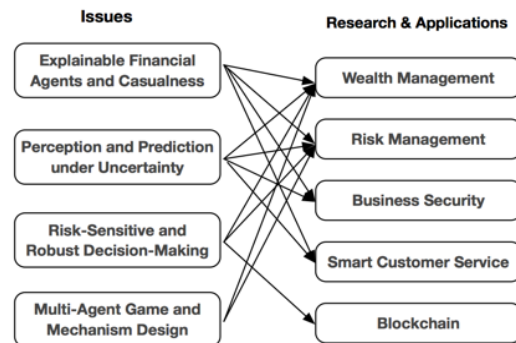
Issues

Explainable Financial Agents and Casualness

Perception and Prediction under Uncertainty

Risk-Sensitive and Robust Decision-Making

Multi-Agent Game and Mechanism Design

Research & Applications

Wealth Management

Risk Management

Business Security

Smart Customer Service

Blockchain